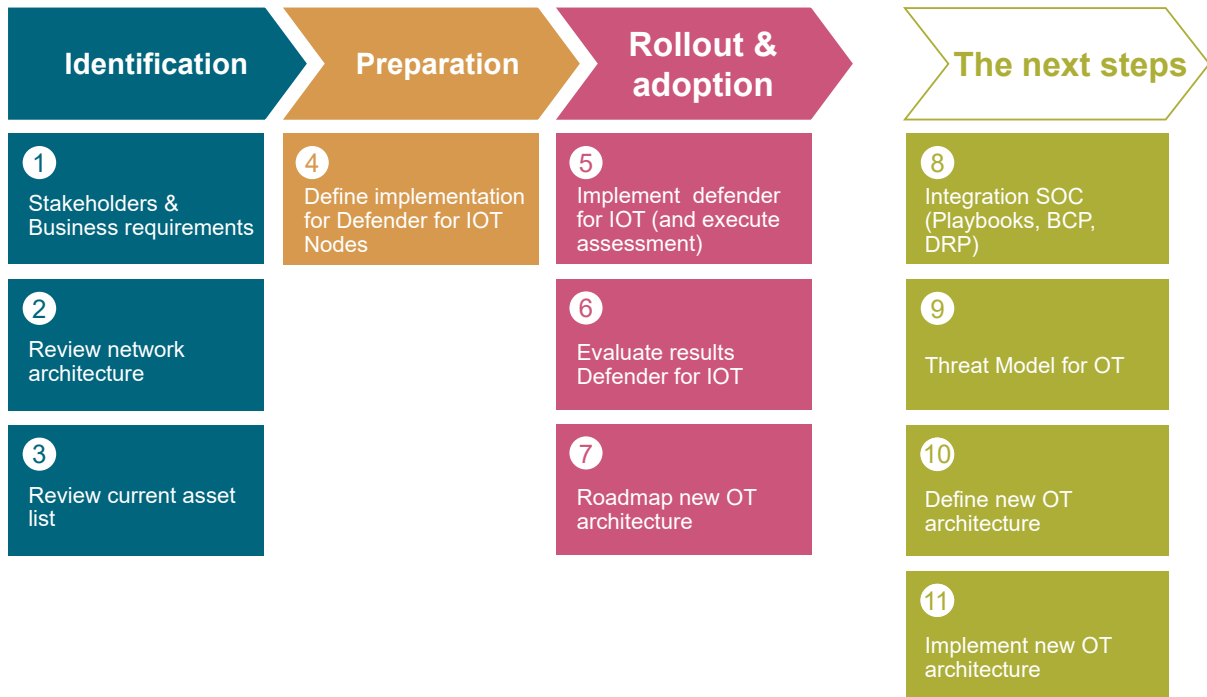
Identification

1
Stakeholders & Business requirements

2
Review network architecture

3
Review current asset list

Preparation

4
Define implementation for Defender for IOT Nodes

Rollout & adoption

5
Implement defender for IOT (and execute assessment)

6
Evaluate results Defender for IOT

7
Roadmap new OT architecture

The next steps

8
Integration SOC (Playbooks, BCP, DRP)

9
Threat Model for OT

10
Define new OT architecture

11
Implement new OT architecture